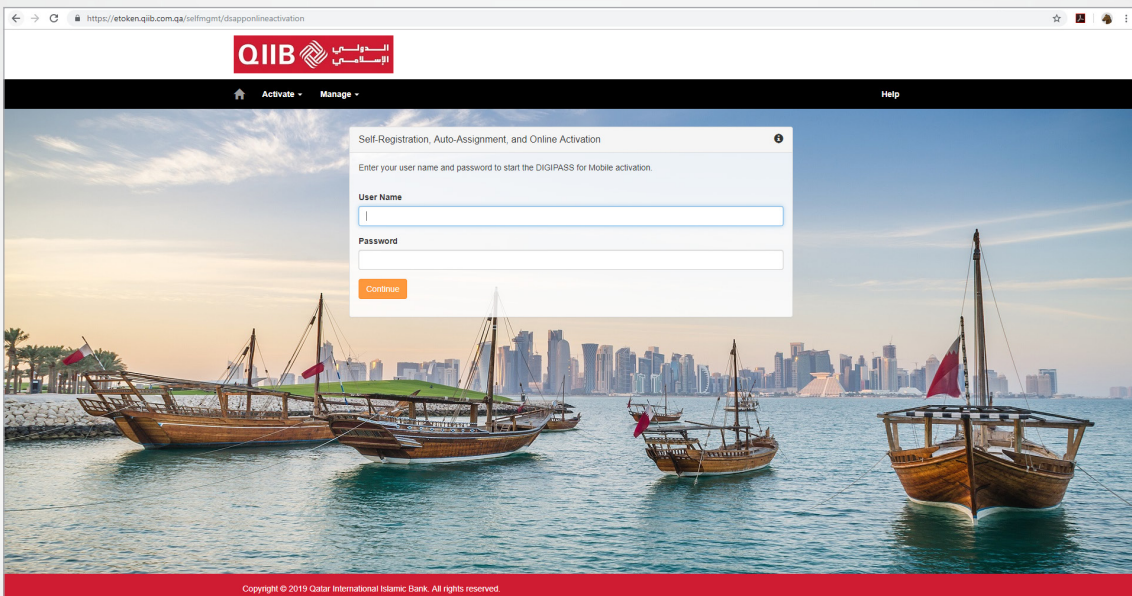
https://etoken.qiib.com.qa/selfmgmt/dsapponlineactivation

QIIB الدولي الإسلامي

Activate Manage Help

Self-Registration, Auto-Assignment, and Online Activation

Enter your user name and password to start the DIGIPASS for Mobile activation.

User Name

Password

Continue

Copyright © 2019 Qatar International Islamic Bank. All rights reserved.